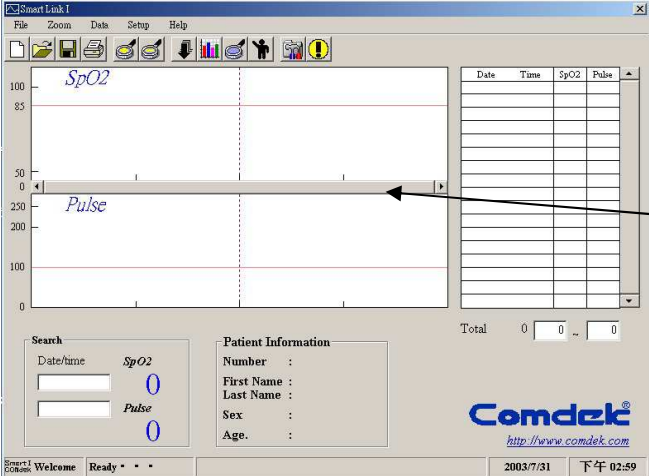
Smart Link I

File Zoom Data Setup Help

SpO2

100

85

50

0

250

Pulse

200

100

0

| Date | Time | SpO2 | Pulse |
|---|---|---|---|
| | | | |

Total 0 0 ~ 0

Search

Date/time

SpO2

0

Pulse

0

Patient Information

Number :

First Name :

Last Name :

Sex :

Age. :

Comdek®

http://www.comdek.com

Smart I Comdek Welcome

Ready • • •

2003/7/31

下午 02:59